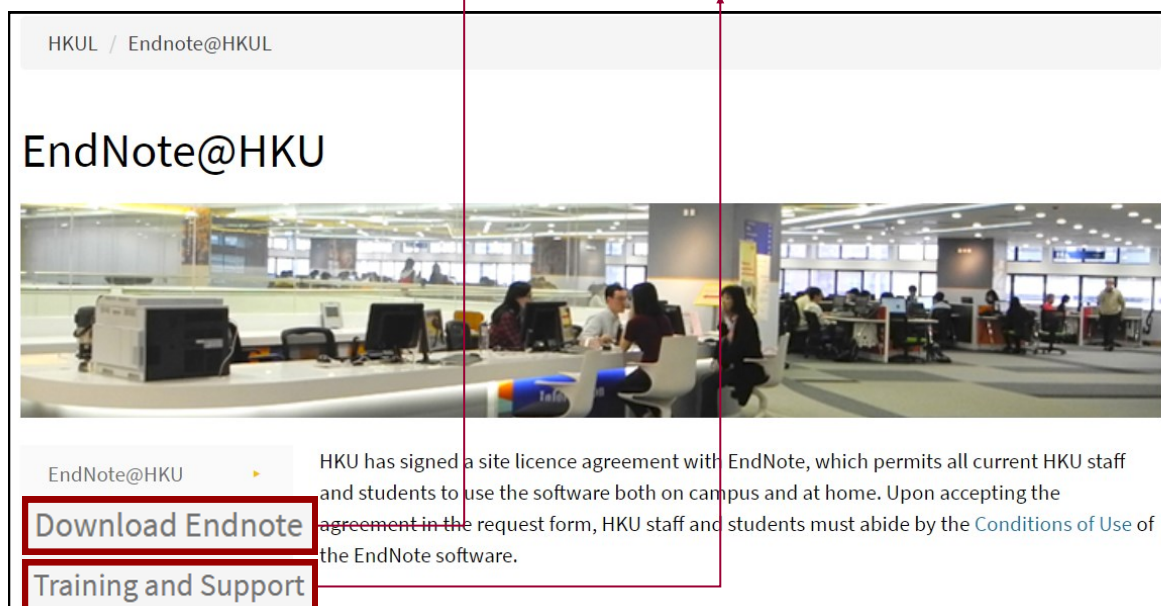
HKUL / Endnote@HKUL

EndNote@HKU

EndNote@HKU

Download Endnote

Training and Support

HKU has signed a site licence agreement with EndNote, which permits all current HKU staff and students to use the software both on campus and at home. Upon accepting the agreement in the request form, HKU staff and students must abide by the Conditions of Use of the EndNote software.